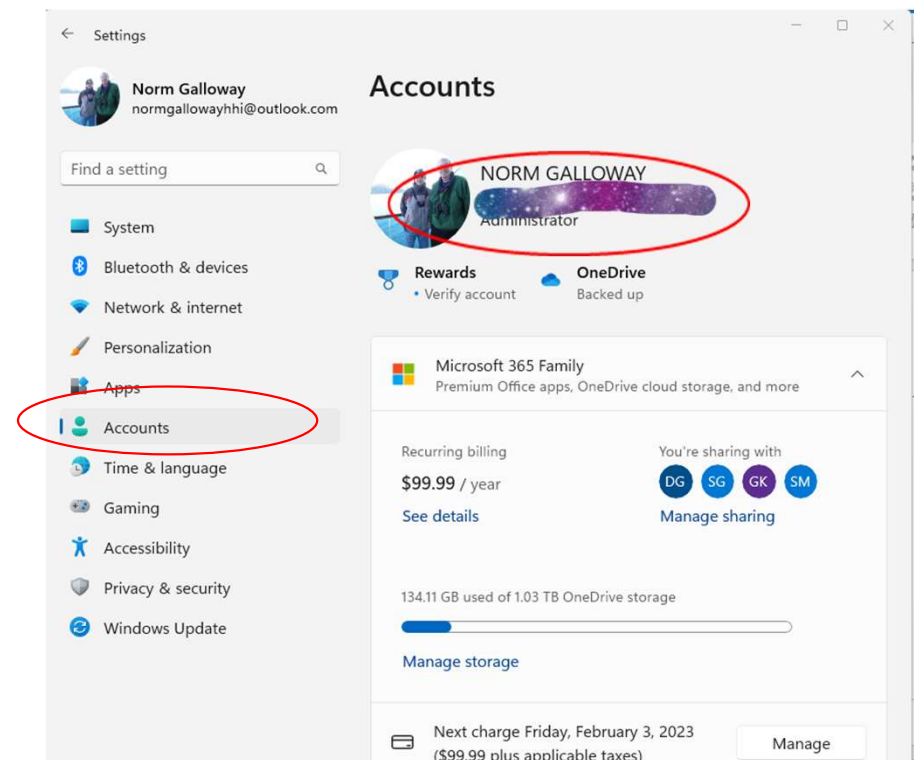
Settings

Norm Galloway
normgallowayhhi@outlook.com

Find a setting

System
Bluetooth & devices
Network & internet
Personalization
Apps
Accounts
Time & language
Gaming
Accessibility
Privacy & security
Windows Update

Accounts

NORM GALLOWAY
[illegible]
Administrator

Rewards
• Verify account

OneDrive
Backed up

Microsoft 365 Family
Premium Office apps, OneDrive cloud storage, and more

Recurring billing
$99.99 / year
See details

You're sharing with
DG SG GK SM
Manage sharing

134.11 GB used of 1.03 TB OneDrive storage

Manage storage

Next charge Friday, February 3, 2023
($99.99 plus applicable taxes)

Manage